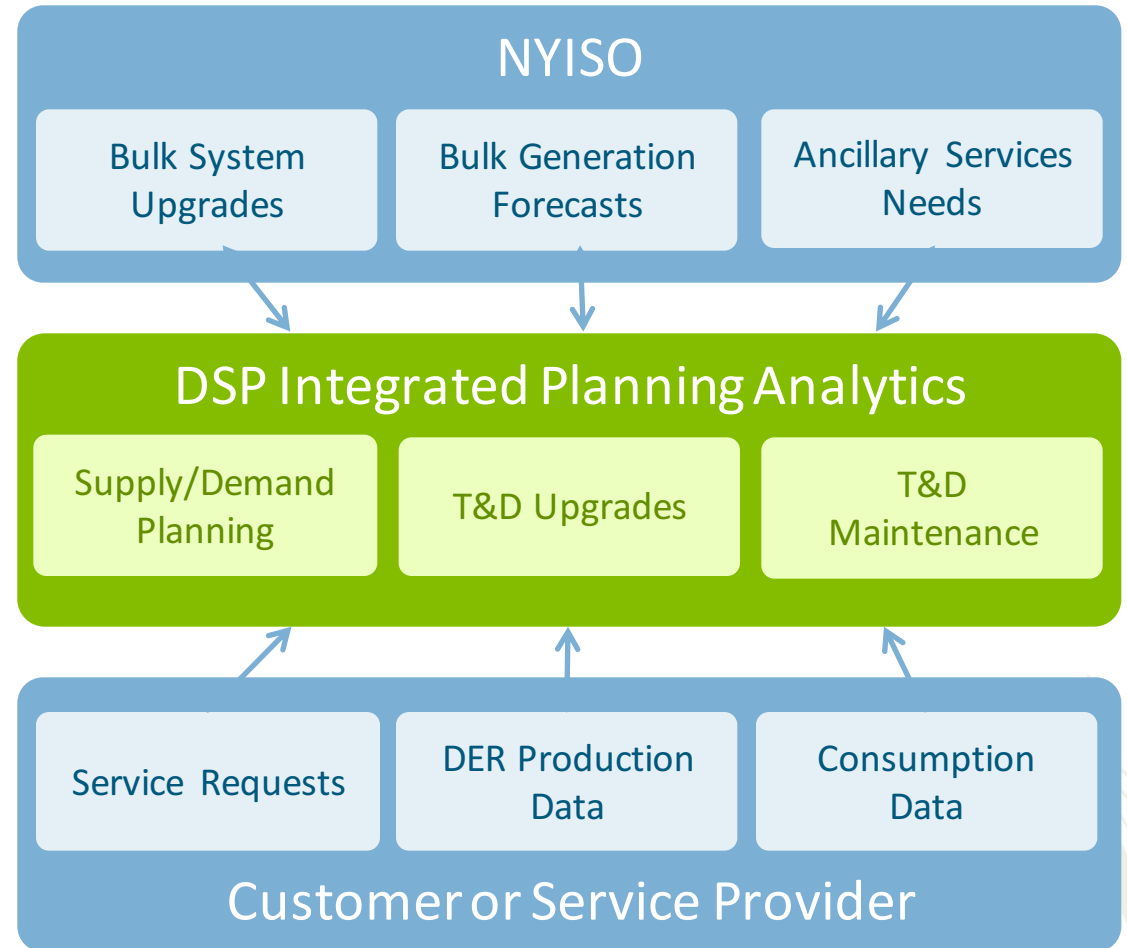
NYISO

Bulk System Upgrades

Bulk Generation Forecasts

Ancillary Services Needs

DSP Integrated Planning Analytics

Supply/Demand Planning

T&D Upgrades

T&D Maintenance

Service Requests

DER Production Data

Consumption Data

Customer or Service Provider